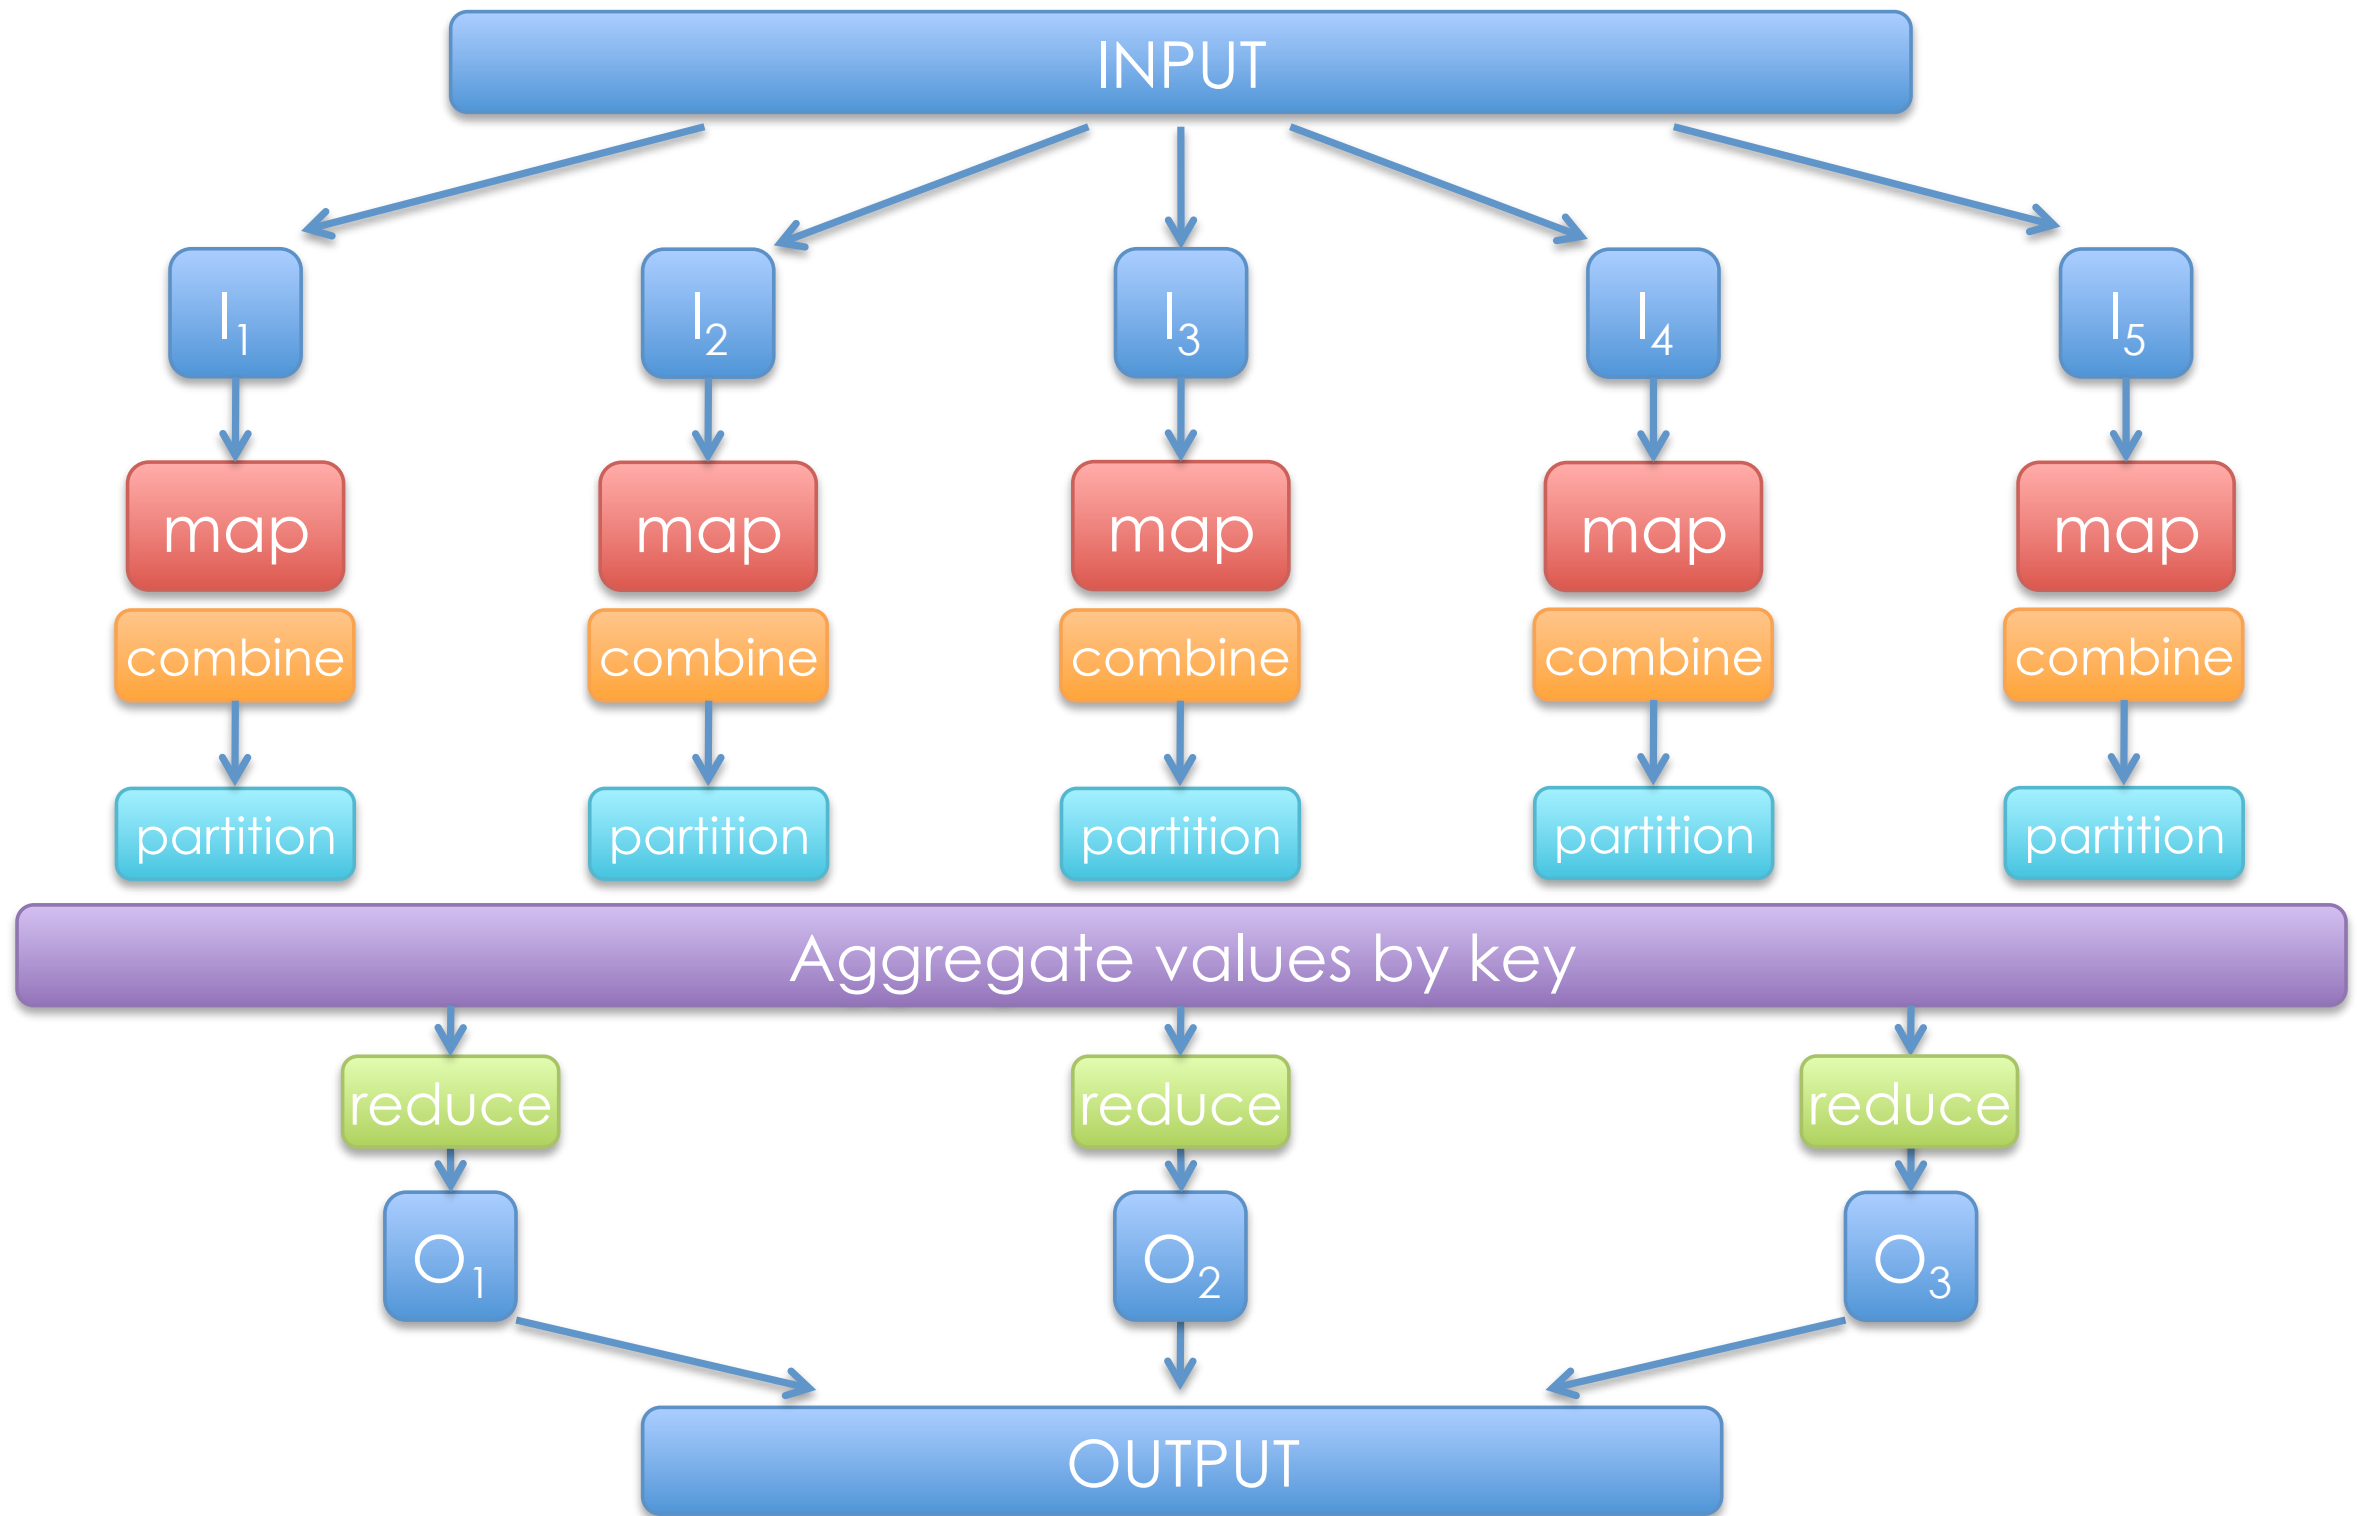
INPUT

$I_1$

$I_2$

$I_3$

$I_4$

$I_5$

map

map

map

map

map

combine

combine

combine

combine

combine

partition

partition

partition

partition

partition

Aggregate values by key

reduce

reduce

reduce

$O_1$

$O_2$

$O_3$

OUTPUT